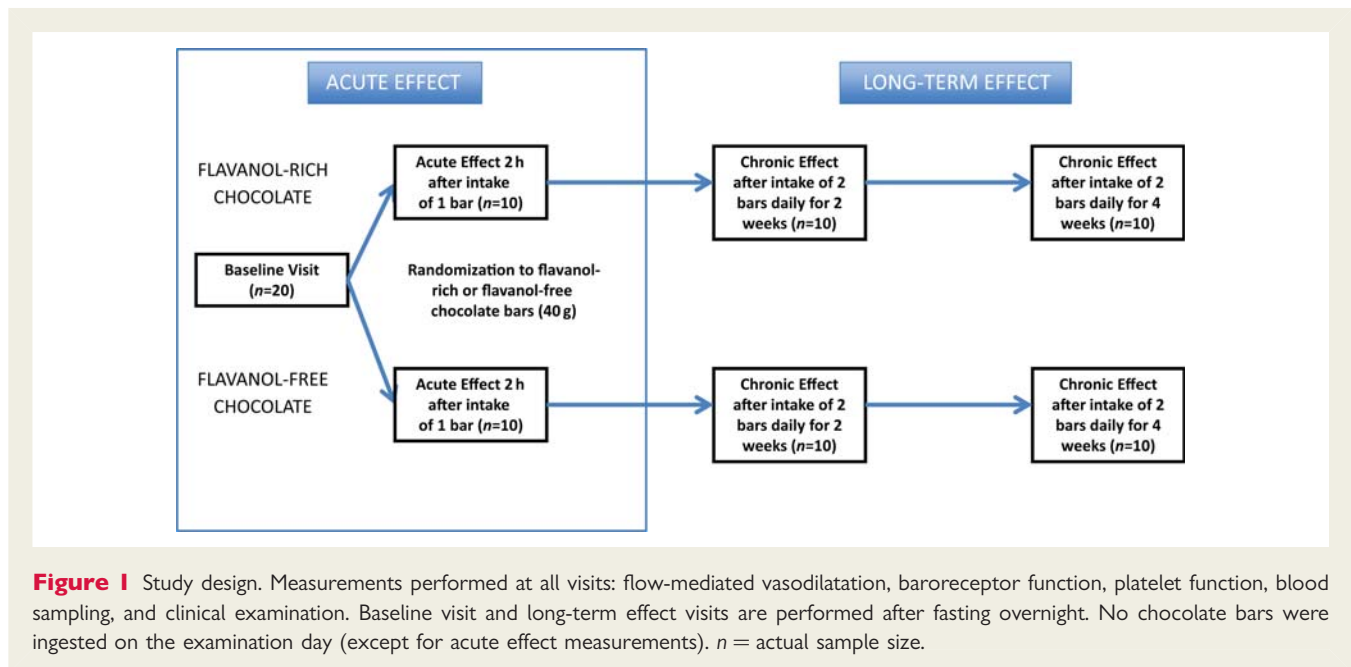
ACUTE EFFECT

LONG-TERM EFFECT

FLAVANOL-RICH CHOCOLATE

Acute Effect 2 h after intake of 1 bar ($n$=10)

Chronic Effect after intake of 2 bars daily for 2 weeks ($n$=10)

Chronic Effect after intake of 2 bars daily for 4 weeks ($n$=10)

Baseline Visit ($n$=20)

Randomization to flavanol-rich or flavanol-free chocolate bars (40 g)

FLAVANOL-FREE CHOCOLATE

Acute Effect 2 h after intake of 1 bar ($n$=10)

Chronic Effect after intake of 2 bars daily for 2 weeks ($n$=10)

Chronic Effect after intake of 2 bars daily for 4 weeks ($n$=10)

Figure 1 Study design. Measurements performed at all visits: flow-mediated vasodilatation, baroreceptor function, platelet function, blood sampling, and clinical examination. Baseline visit and long-term effect visits are performed after fasting overnight. No chocolate bars were ingested on the examination day (except for acute effect measurements). $n$ = actual sample size.